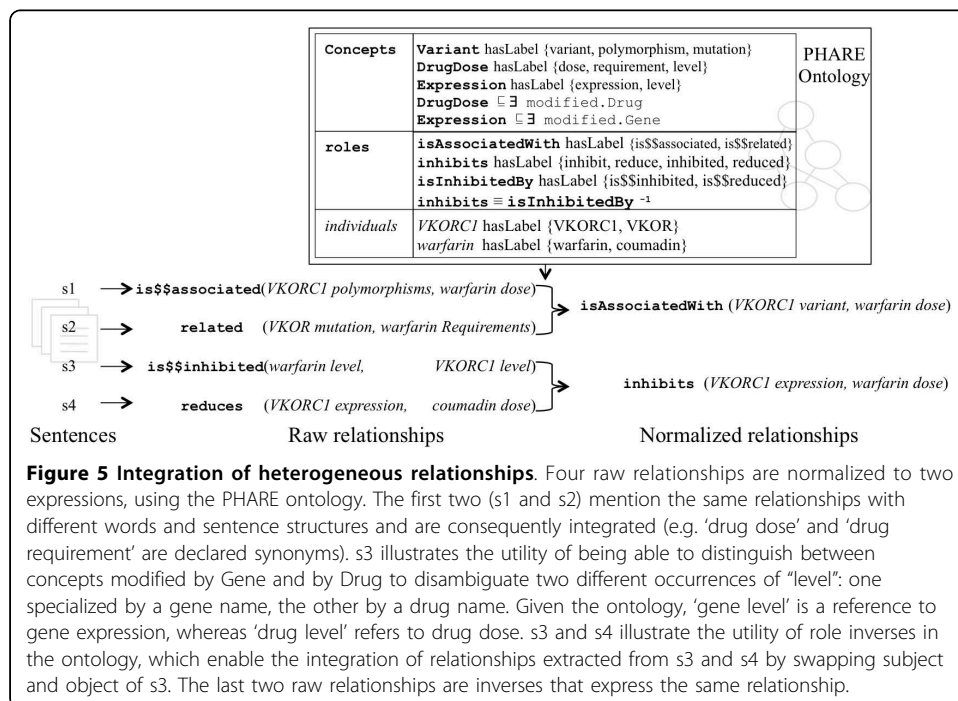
| Concepts | **Variant** hasLabel {variant, polymorphism, mutation}<br>**DrugDose** hasLabel {dose, requirement, level}<br>**Expression** hasLabel {expression, level}<br>**DrugDose** $\sqsubseteq\exists$ modified.Drug<br>**Expression** $\sqsubseteq\exists$ modified.Gene |
|---|---|
| roles | **isAssociatedWith** hasLabel {is$$associated, is$$related}<br>**inhibits** hasLabel {inhibit, reduce, inhibited, reduced}<br>**isInhibitedBy** hasLabel {is$$inhibited, is$$reduced}<br>**inhibits** $\equiv$ **isInhibitedBy** $^{-1}$ |
| *individuals* | *VKORC1* hasLabel {VKORC1, VKOR}<br>*warfarin* hasLabel {warfarin, coumadin} |

PHARE Ontology

s1 → **is$$associated**(*VKORC1 polymorphisms, warfarin dose*)

s2 → **related** (*VKOR mutation, warfarin Requirements*)

**isAssociatedWith** (*VKORC1 variant, warfarin dose*)

s3 → **is$$inhibited**(*warfarin level, VKORC1 level*)

s4 → **reduces** (*VKORC1 expression, coumadin dose*)

**inhibits** (*VKORC1 expression, warfarin dose*)

Sentences Raw relationships Normalized relationships

**Figure 5 Integration of heterogeneous relationships**. Four raw relationships are normalized to two expressions, using the PHARE ontology. The first two (s1 and s2) mention the same relationships with different words and sentence structures and are consequently integrated (e.g. 'drug dose' and 'drug requirement' are declared synonyms). s3 illustrates the utility of being able to distinguish between concepts modified by Gene and by Drug to disambiguate two different occurrences of "level": one specialized by a gene name, the other by a drug name. Given the ontology, 'gene level' is a reference to gene expression, whereas 'drug level' refers to drug dose. s3 and s4 illustrate the utility of role inverses in the ontology, which enable the integration of relationships extracted from s3 and s4 by swapping subject and object of s3. The last two raw relationships are inverses that express the same relationship.